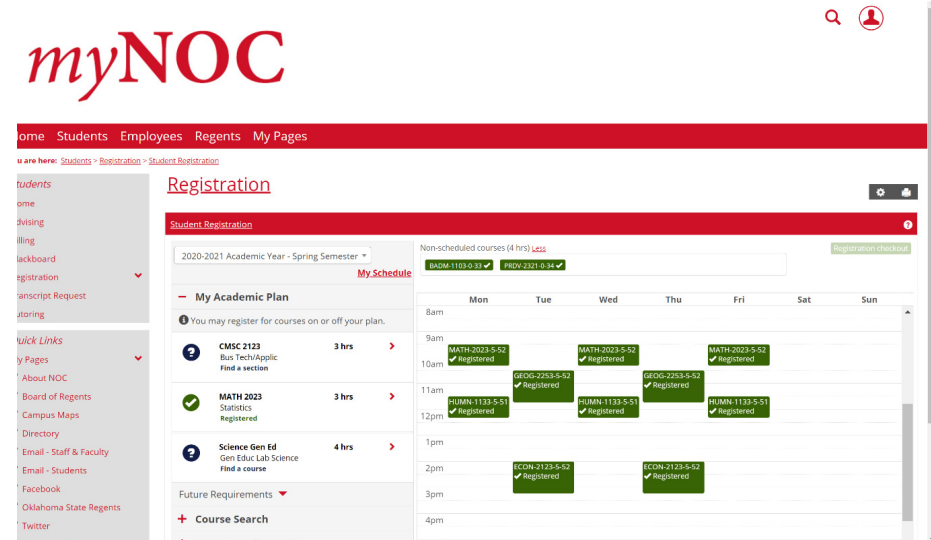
myNOC

ome Students Employees Regents My Pages

u are here: Students > Registration > Student Registration

tudents
ome
dvising
illing
ackboard
egistration
ranscript Request
utoring

Quick Links
y Pages
About NOC
Board of Regents
Campus Maps
Directory
Email - Staff & Faculty
Email - Students
Facebook
Oklahoma State Regents
Twitter

Registration

Student Registration

2020-2021 Academic Year - Spring Semester

My Schedule

− My Academic Plan

You may register for courses on or off your plan.

CMSC 2123
Bus Tech/Applic
Find a section
3 hrs

MATH 2023
Statistics
Registered
3 hrs

Science Gen Ed
Gen Educ Lab Science
Find a course
4 hrs

Future Requirements

+ Course Search

Non-scheduled courses (4 hrs) Less

BADM-1103-0-33 ✔ PRDV-2321-0-34 ✔

Registration checkout

| | Mon | Tue | Wed | Thu | Fri | Sat | Sun |
|---|---|---|---|---|---|---|---|
| 8am | | | | | | | |
| 9am | | | | | | | |
| 10am | MATH-2023-5-52 ✔ Registered | | MATH-2023-5-52 ✔ Registered | | MATH-2023-5-52 ✔ Registered | | |
| 11am | | GEOG-2253-5-52 ✔ Registered | | GEOG-2253-5-52 ✔ Registered | | | |
| 12pm | HUMN-1133-5-51 ✔ Registered | | HUMN-1133-5-51 ✔ Registered | | HUMN-1133-5-51 ✔ Registered | | |
| 1pm | | | | | | | |
| 2pm | | ECON-2123-5-52 ✔ Registered | | ECON-2123-5-52 ✔ Registered | | | |
| 3pm | | | | | | | |
| 4pm | | | | | | | |